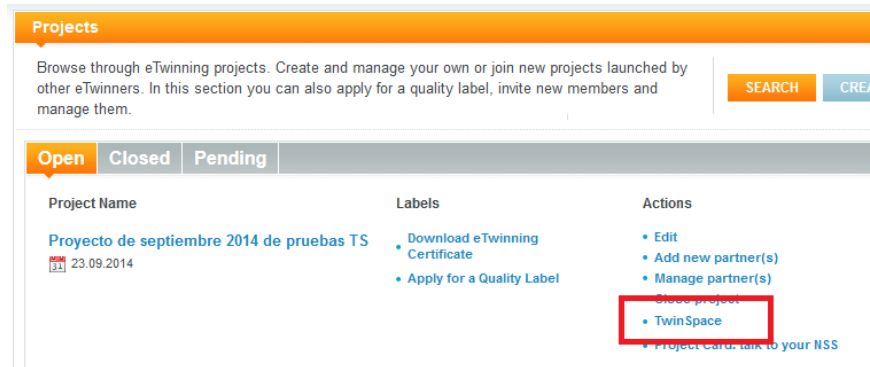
Projects

Browse through eTwinning projects. Create and manage your own or join new projects launched by other eTwinners. In this section you can also apply for a quality label, invite new members and manage them.

SEARCH

CREA

Open Closed Pending

| Project Name | Labels | Actions |
|---|---|---|
| Proyecto de septiembre 2014 de pruebas TS<br>31 23.09.2014 | • Download eTwinning Certificate<br>• Apply for a Quality Label | • Edit<br>• Add new partner(s)<br>• Manage partner(s)<br>• Close project<br>• TwinSpace<br>• Project Card: talk to your NSS |